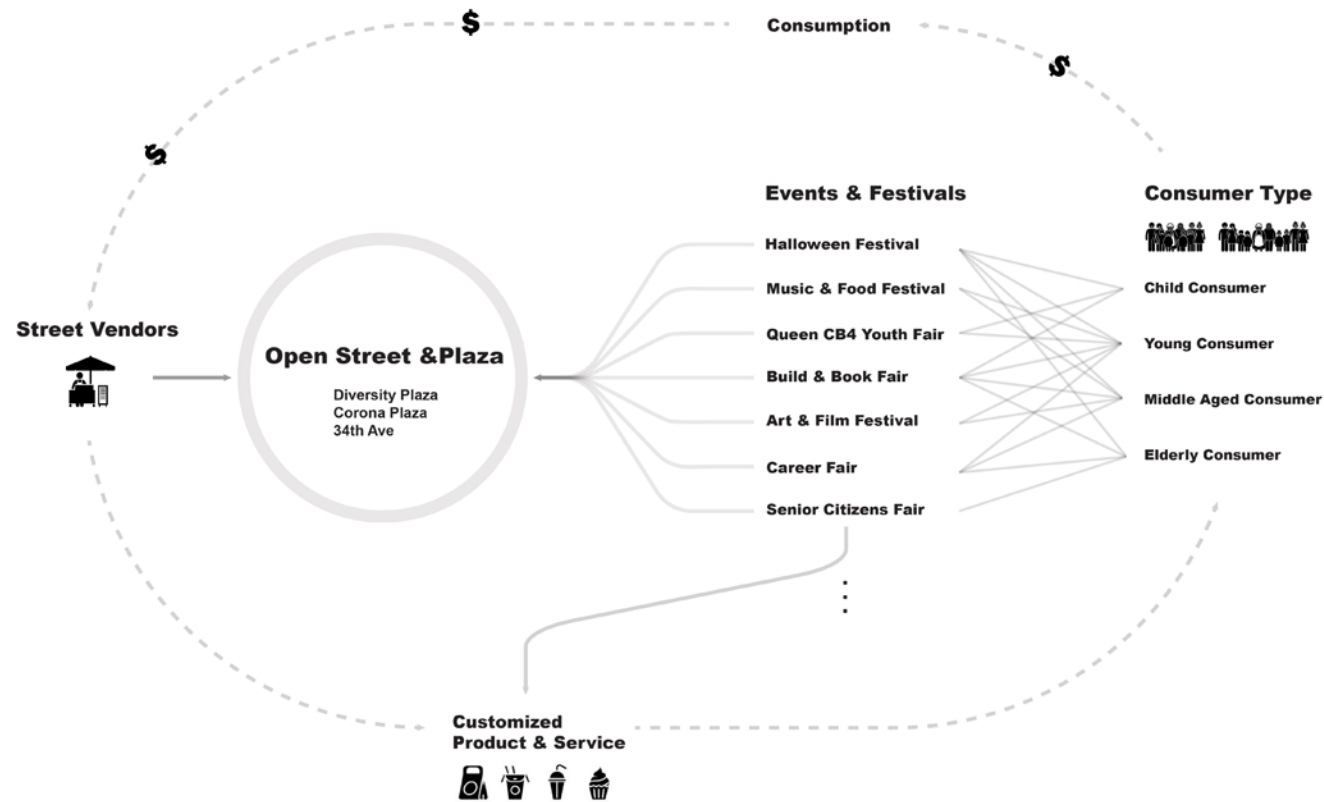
$ Consumption $

$

Events & Festivals

Consumer Type

Halloween Festival
Music & Food Festival
Queen CB4 Youth Fair
Build & Book Fair
Art & Film Festival
Career Fair
Senior Citizens Fair

Child Consumer
Young Consumer
Middle Aged Consumer
Elderly Consumer

Street Vendors

Open Street &Plaza

Diversity Plaza
Corona Plaza
34th Ave

Customized
Product & Service